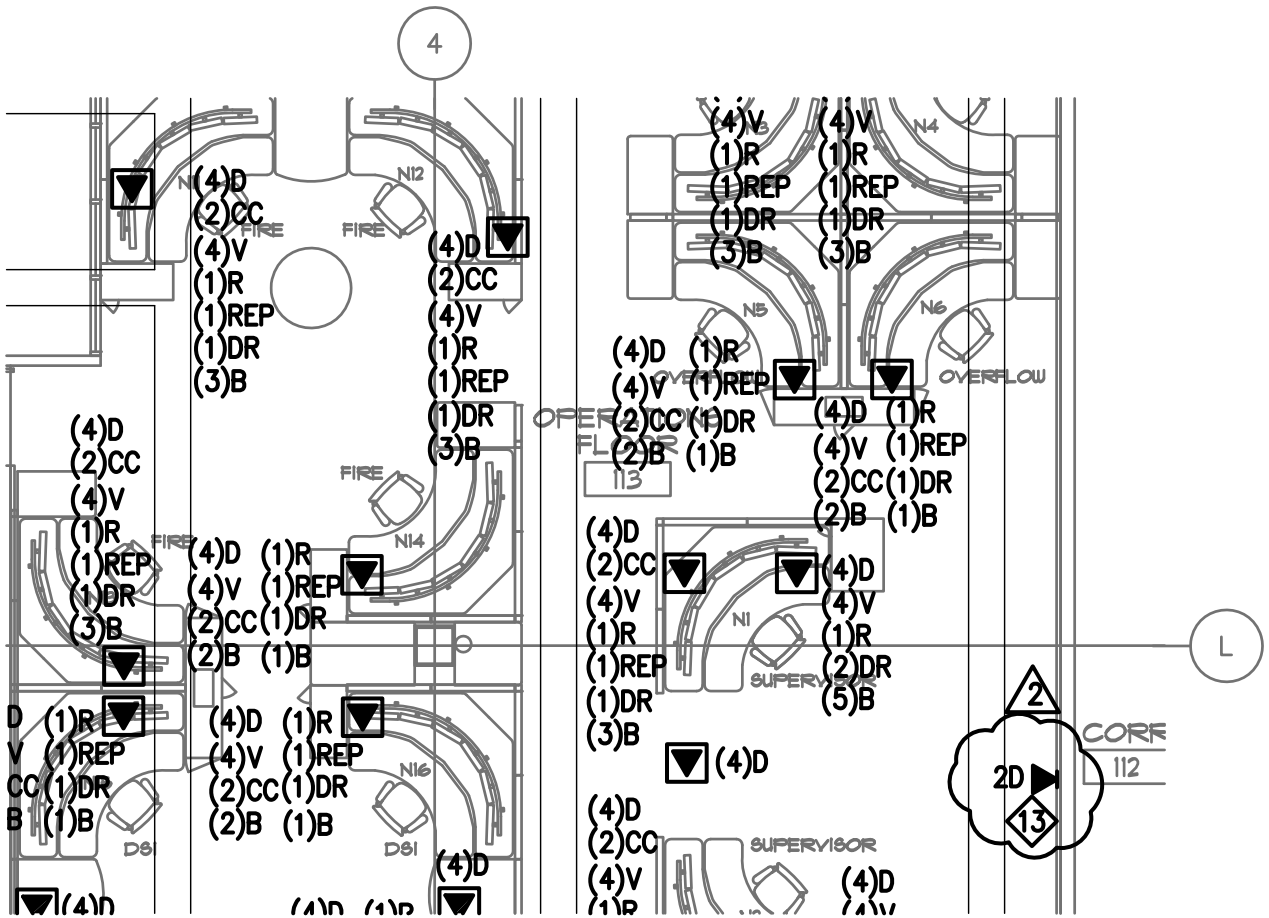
4

(4)V (4)V
N3 N4
(1)R (1)R
(1)REP (1)REP
(1)DR (1)DR
(3)B (3)B

N1 (4)D
(2)CC
FIRE FIRE
N12
(4)V
(1)R
(1)REP
(1)DR
(3)B

(4)D
(2)CC
(4)V
(1)R
(1)REP
(1)DR
(3)B

N5 N6

(4)D (1)R
(4)V (1)REP
OVERFLOW
(2)CC (1)DR
(2)B (1)B

OVERFLOW

(4)D (1)R
(4)V (1)REP
(2)CC (1)DR
(2)B (1)B

OPER
FLOOR
113

FIRE

(4)D
(2)CC
(4)V
(1)R
(1)REP
(1)DR
(3)B

FIRE

(4)D (1)R
(4)V (1)REP
(2)CC (1)DR
(2)B (1)B

N14

(4)D
(2)CC
(4)V
(1)R
(1)REP
(1)DR
(3)B

N1
(4)D
(4)V
(1)R
(2)DR
(5)B
SUPERVISOR

L

D (1)R
V (1)REP
CC (1)DR
B (1)B
DSI

(4)D (1)R
(4)V (1)REP
(2)CC (1)DR
(2)B (1)B
N16
DSI

(4)D

2
CORR
112
2D
13

(4)D
(2)CC
(4)V
(1)R
SUPERVISOR
(4)D
(4)V

(4)D
(4)D (1)R
(4)D